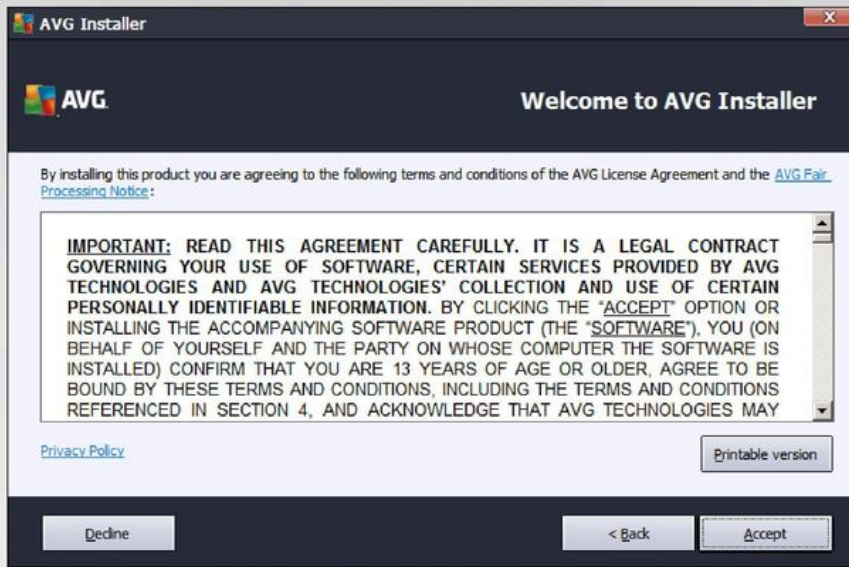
AVG Installer

AVG

Welcome to AVG Installer

By installing this product you are agreeing to the following terms and conditions of the AVG License Agreement and the AVG Fair Processing Notice:

IMPORTANT: READ THIS AGREEMENT CAREFULLY. IT IS A LEGAL CONTRACT GOVERNING YOUR USE OF SOFTWARE, CERTAIN SERVICES PROVIDED BY AVG TECHNOLOGIES AND AVG TECHNOLOGIES' COLLECTION AND USE OF CERTAIN PERSONALLY IDENTIFIABLE INFORMATION. BY CLICKING THE "ACCEPT" OPTION OR INSTALLING THE ACCOMPANYING SOFTWARE PRODUCT (THE "SOFTWARE"), YOU (ON BEHALF OF YOURSELF AND THE PARTY ON WHOSE COMPUTER THE SOFTWARE IS INSTALLED) CONFIRM THAT YOU ARE 13 YEARS OF AGE OR OLDER, AGREE TO BE BOUND BY THESE TERMS AND CONDITIONS, INCLUDING THE TERMS AND CONDITIONS REFERENCED IN SECTION 4, AND ACKNOWLEDGE THAT AVG TECHNOLOGIES MAY

Privacy Policy

Printable version

Decline

< Back

Accept